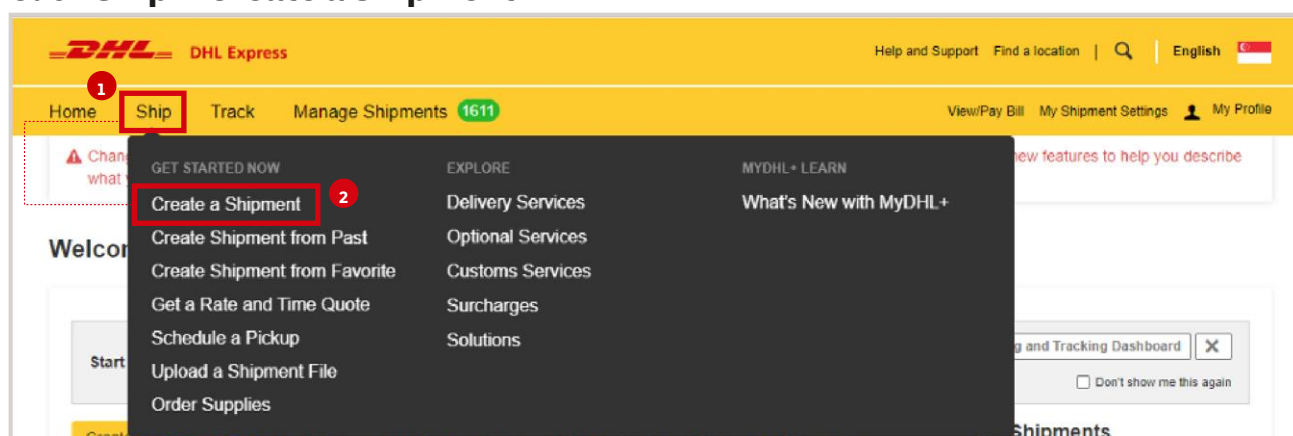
DHL DHL Express

Help and Support Find a location | English

1

Home Ship Track Manage Shipments 1611

View/Pay Bill My Shipment Settings My Profile

Chan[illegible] what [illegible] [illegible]new features to help you describe

GET STARTED NOW

2

Create a Shipment
Create Shipment from Past
Create Shipment from Favorite
Get a Rate and Time Quote
Schedule a Pickup
Upload a Shipment File
Order Supplies

EXPLORE

Delivery Services
Optional Services
Customs Services
Surcharges
Solutions

MYDHL+ LEARN

What's New with MyDHL+

Welco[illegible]

Start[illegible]

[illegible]g and Tracking Dashboard ✕

Don't show me this again

Shipments